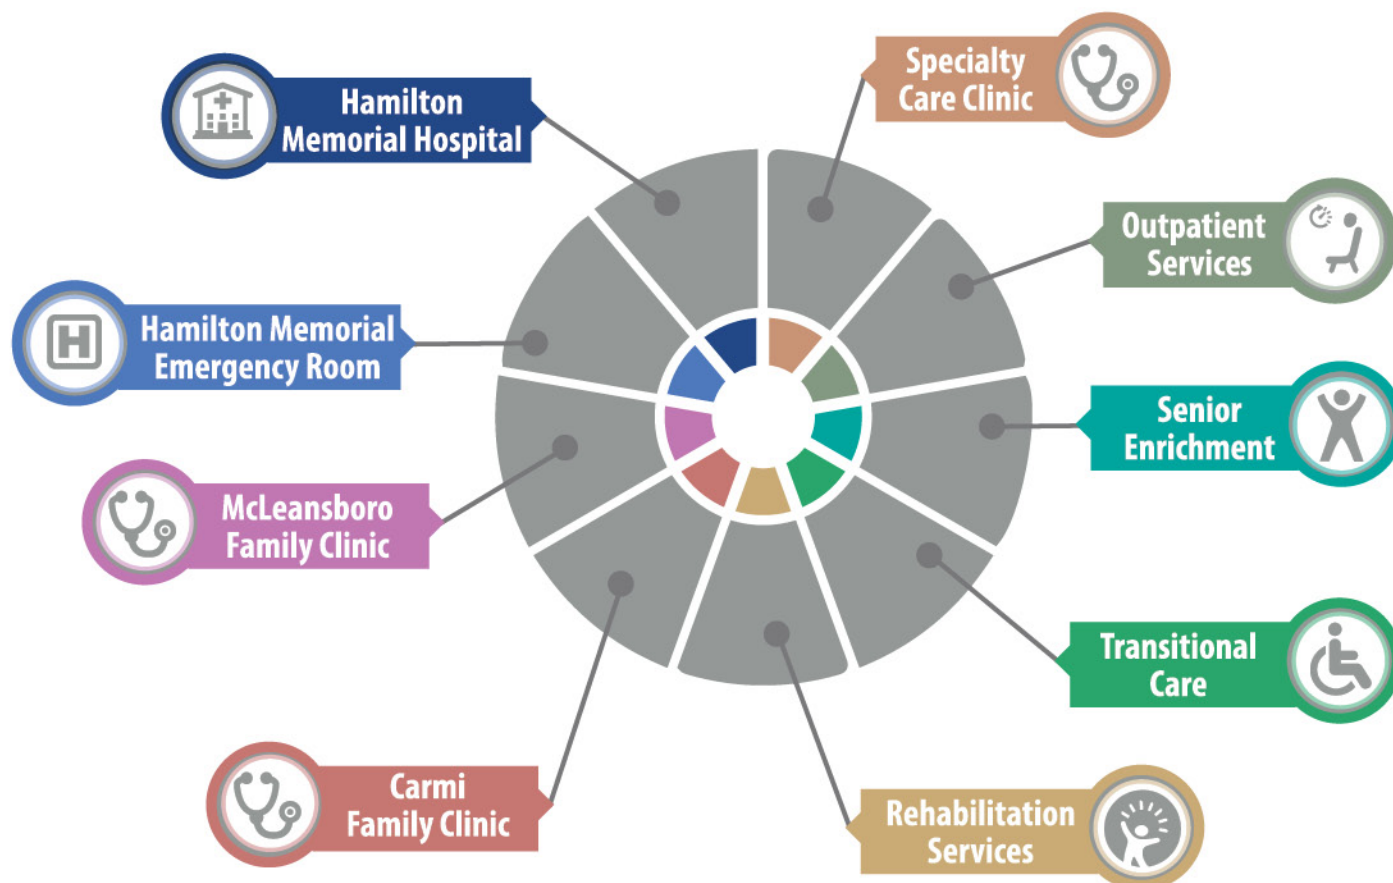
Hamilton Memorial Hospital

Specialty Care Clinic

Outpatient Services

Hamilton Memorial Emergency Room

Senior Enrichment

McLeansboro Family Clinic

Transitional Care

Carmi Family Clinic

Rehabilitation Services